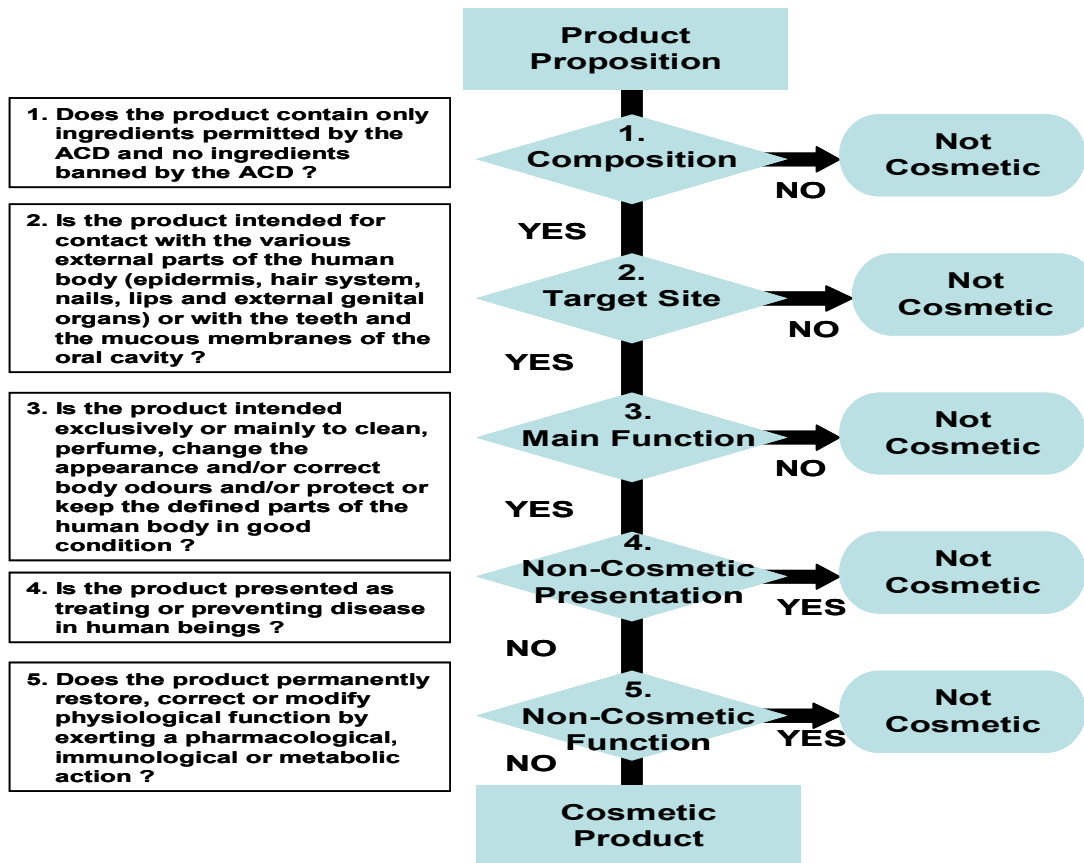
1. Does the product contain only ingredients permitted by the ACD and no ingredients banned by the ACD ?

2. Is the product intended for contact with the various external parts of the human body (epidermis, hair system, nails, lips and external genital organs) or with the teeth and the mucous membranes of the oral cavity ?

3. Is the product intended exclusively or mainly to clean, perfume, change the appearance and/or correct body odours and/or protect or keep the defined parts of the human body in good condition ?

4. Is the product presented as treating or preventing disease in human beings ?

5. Does the product permanently restore, correct or modify physiological function by exerting a pharmacological, immunological or metabolic action ?

Product Proposition

1. Composition

NO

Not Cosmetic

YES

2. Target Site

NO

Not Cosmetic

YES

3. Main Function

NO

Not Cosmetic

YES

4. Non-Cosmetic Presentation

YES

Not Cosmetic

NO

5. Non-Cosmetic Function

YES

Not Cosmetic

NO

Cosmetic Product